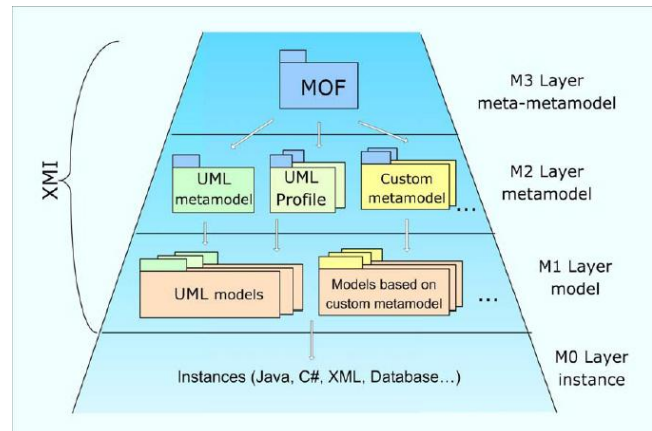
XMI

MOF

M3 Layer
meta-metamodel

UML metamodel

UML Profile

Custom metamodel

...

M2 Layer
metamodel

UML models

Models based on custom metamodel

...

M1 Layer
model

Instances (Java, C#, XML, Database...)

M0 Layer
instance